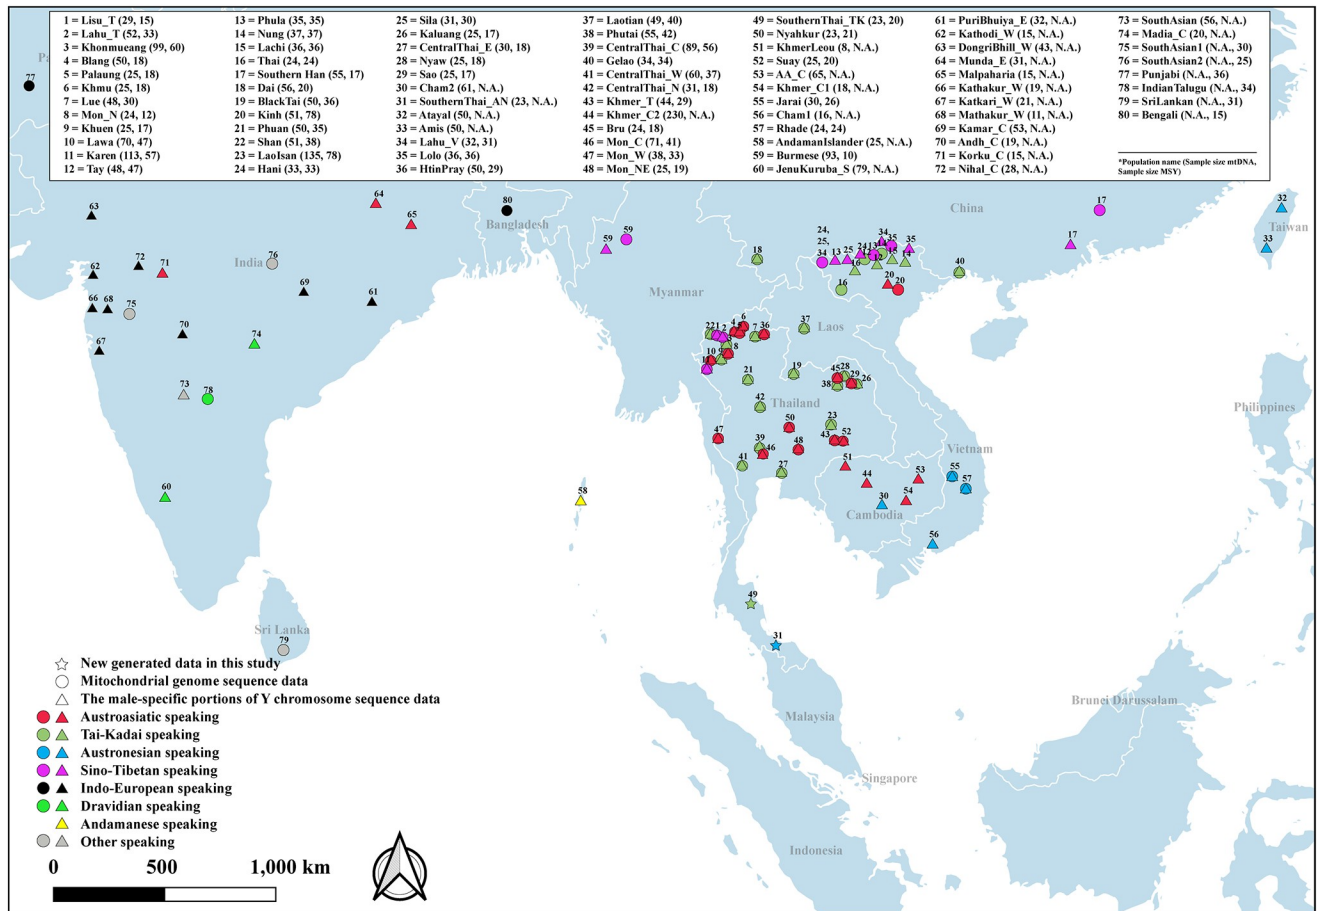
1 = Lisu_T (29, 15)
2 = Lahu_T (52, 33)
3 = Khonmueang (99, 60)
4 = Blang (50, 18)
5 = Palaung (25, 18)
6 = Khmu (25, 18)
7 = Lue (48, 30)
8 = Mon_N (24, 12)
9 = Khuen (25, 17)
10 = Lawa (70, 47)
11 = Karen (113, 57)
12 = Tay (48, 47)

13 = Phula (35, 35)
14 = Nung (37, 37)
15 = Lachi (36, 36)
16 = Thai (24, 24)
17 = Southern Han (55, 17)
18 = Dai (56, 20)
19 = BlackTai (50, 36)
20 = Kinh (51, 78)
21 = Phuan (50, 35)
22 = Shan (51, 38)
23 = LaoIsan (135, 78)
24 = Hani (33, 33)

25 = Sila (31, 30)
26 = Kaluang (25, 17)
27 = CentralThai_E (30, 18)
28 = Nyaw (25, 18)
29 = Sao (25, 17)
30 = Cham2 (61, N.A.)
31 = SouthernThai_AN (23, N.A.)
32 = Atayal (50, N.A.)
33 = Amis (50, N.A.)
34 = Lahu_V (32, 31)
35 = Lolo (36, 36)
36 = HtinPray (50, 29)

37 = Laotian (49, 40)
38 = Phutai (55, 42)
39 = CentralThai_C (89, 56)
40 = Gelao (34, 34)
41 = CentralThai_W (60, 37)
42 = CentralThai_N (31, 18)
43 = Khmer_T (44, 29)
44 = Khmer_C2 (230, N.A.)
45 = Bru (24, 18)
46 = Mon_C (71, 41)
47 = Mon_W (38, 33)
48 = Mon_NE (25, 19)

49 = SouthernThai_TK (23, 20)
50 = Nyahkur (23, 21)
51 = KhmerLeou (8, N.A.)
52 = Suay (25, 20)
53 = AA_C (65, N.A.)
54 = Khmer_C1 (18, N.A.)
55 = Jarai (30, 26)
56 = Cham1 (16, N.A.)
57 = Rhade (24, 24)
58 = AndamanIslander (25, N.A.)
59 = Burmese (93, 10)
60 = JenuKuruba_S (79, N.A.)

61 = PuriBhuiya_E (32, N.A.)
62 = Kathodi_W (15, N.A.)
63 = DongriBhill_W (43, N.A.)
64 = Munda_E (31, N.A.)
65 = Malpaharia (15, N.A.)
66 = Kathakur_W (19, N.A.)
67 = Katkari_W (21, N.A.)
68 = Mathakur_W (11, N.A.)
69 = Kamar_C (53, N.A.)
70 = Andh_C (19, N.A.)
71 = Korku_C (15, N.A.)
72 = Nihal_C (28, N.A.)

73 = SouthAsian (56, N.A.)
74 = Madia_C (20, N.A.)
75 = SouthAsian1 (N.A., 30)
76 = SouthAsian2 (N.A., 25)
77 = Punjabi (N.A., 36)
78 = IndianTalugu (N.A., 34)
79 = SriLankan (N.A., 31)
80 = Bengali (N.A., 15)

*Population name (Sample size mtDNA, Sample size MSY)

77 Pa 63 64 65 80 Bangladesh 59 59 18 China 17 17 32 Taiwan 33
62 72 71 India 76 69 61 24, 25, 34 13 25 24 15 12 14 35 20 20 16 40
66 68 75 70 74 67 Myanmar 22 21 2 4 6 7 36 37 Laos 10 8 19 45 28 29 38 26 21
73 78 42 Thailand 50 23 47 39 46 48 43 52 41 27 51 53 44 55 57 54 30 Cambodia 56 Vietnam Philippines
60 58 49 31 Sri Lanka 79

New generated data in this study
Mitochondrial genome sequence data
The male-specific portions of Y chromosome sequence data
Austroasiatic speaking
Tai-Kadai speaking
Austronesian speaking
Sino-Tibetan speaking
Indo-European speaking
Dravidian speaking
Andamanese speaking
Other speaking

0 500 1,000 km

Malaysia
Singapore
Brunei Darussalam
Indonesia